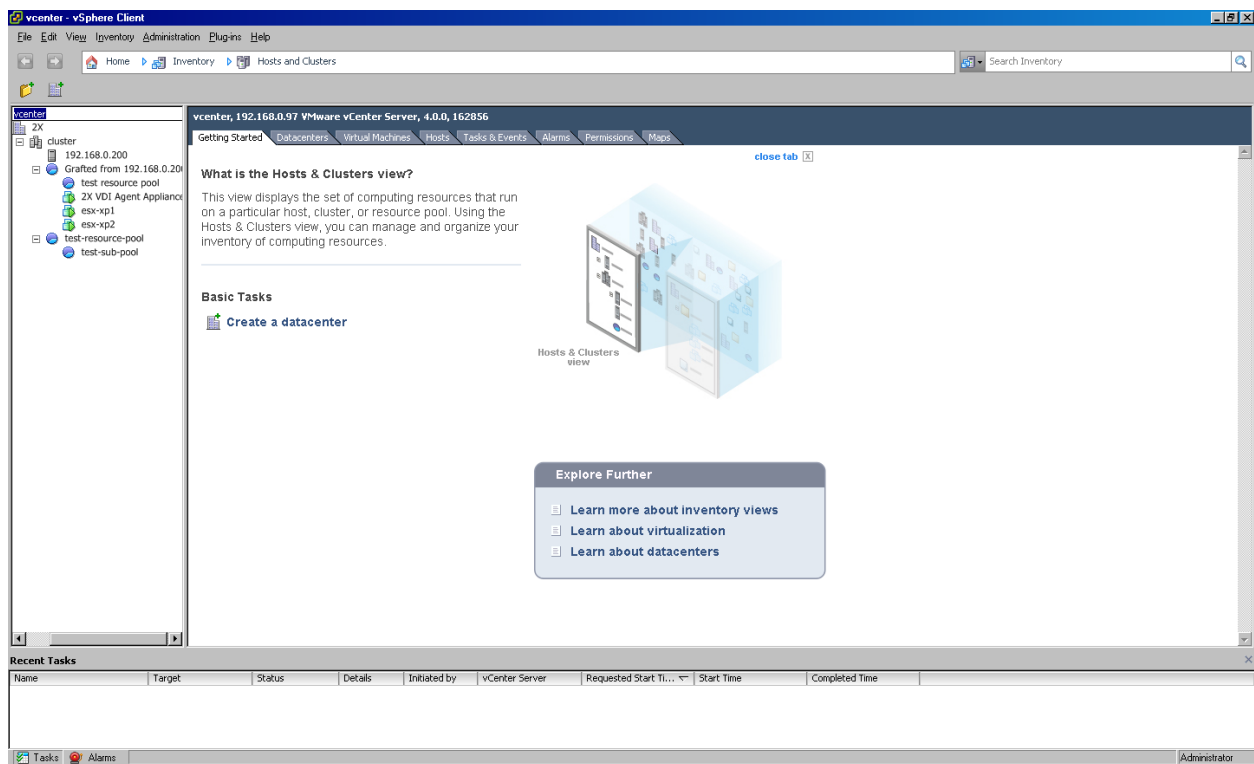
vcenter - vSphere Client

File Edit View Inventory Administration Plug-ins Help

Home Inventory Hosts and Clusters

Search Inventory

vcenter
2X
cluster
192.168.0.200
Grafted from 192.168.0.20
test resource pool
2X VDI Agent Appliance
esx-xp1
esx-xp2
test-resource-pool
test-sub-pool

vcenter, 192.168.0.97 VMware vCenter Server, 4.0.0, 162856

Getting Started Datacenters Virtual Machines Hosts Tasks & Events Alarms Permissions Maps

close tab

What is the Hosts & Clusters view?

This view displays the set of computing resources that run on a particular host, cluster, or resource pool. Using the Hosts & Clusters view, you can manage and organize your inventory of computing resources.

Basic Tasks

Create a datacenter

Hosts & Clusters view

Explore Further

Learn more about inventory views
Learn about virtualization
Learn about datacenters

Recent Tasks

| Name | Target | Status | Details | Initiated by | vCenter Server | Requested Start Ti... | Start Time | Completed Time |
|---|---|---|---|---|---|---|---|---|

Tasks Alarms

Administrator